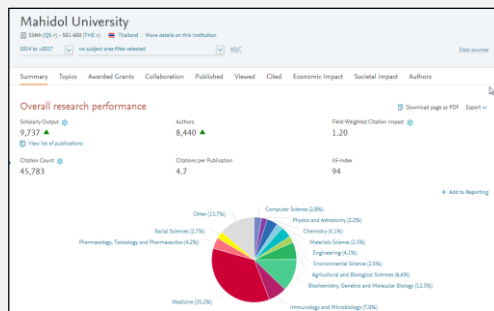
Mahidol University

334th (QS ⓘ) • 501-600 (THE ⓘ) Thailand More details on this institution

2014 to >2017 | no subject area filter selected | ASJC | Data sources

Summary Topics Awarded Grants Collaboration Published Viewed Cited Economic Impact Societal Impact Authors

Overall research performance

Download page as PDF Export

Scholarly Output
9,737
View list of publications

Authors
8,440

Field-Weighted Citation Impact
1.20

Citation Count
45,783

Citations per Publication
4.7

h5-index
94

+ Add to Reporting

Other (13.7%)
Social Sciences (2.7%)
Pharmacology, Toxicology and Pharmaceutics (4.2%)
Medicine (35.2%)
Computer Science (2.8%)
Physics and Astronomy (2.2%)
Chemistry (4.1%)
Materials Science (2.5%)
Engineering (4.1%)
Environmental Science (2.6%)
Agricultural and Biological Sciences (6.6%)
Biochemistry, Genetics and Molecular Biology (12.3%)
Immunology and Microbiology (7.0%)